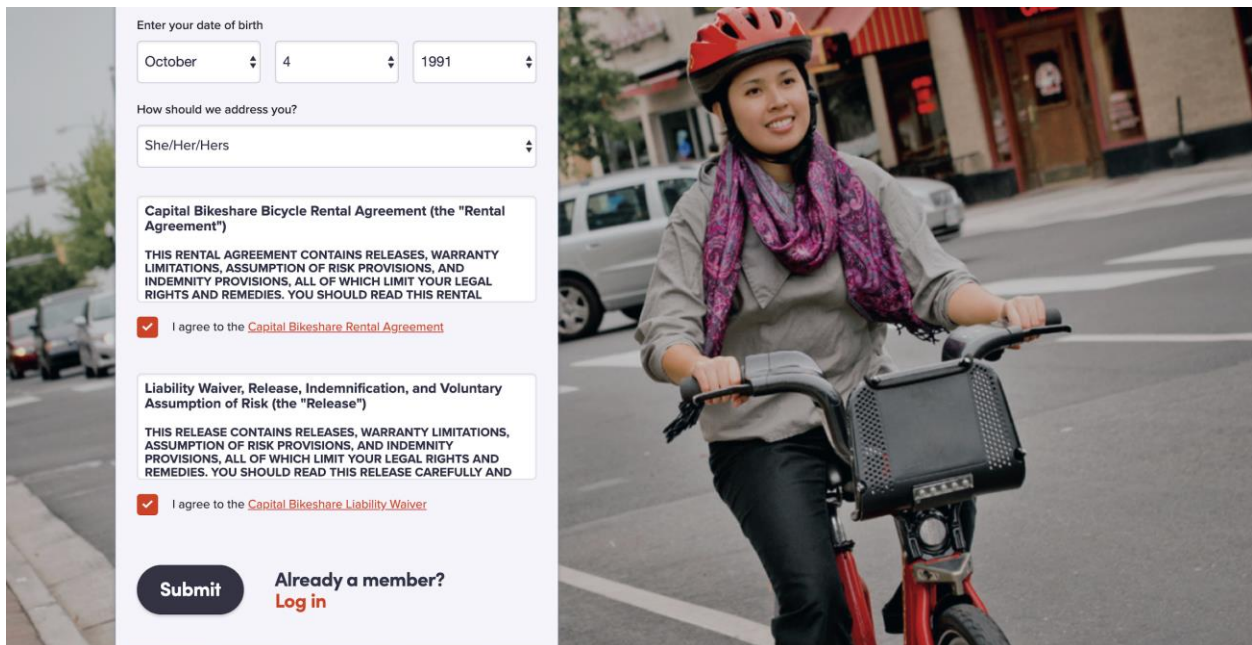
Enter your date of birth

October
4
1991

How should we address you?

She/Her/Hers

Capital Bikeshare Bicycle Rental Agreement (the "Rental Agreement")

THIS RENTAL AGREEMENT CONTAINS RELEASES, WARRANTY LIMITATIONS, ASSUMPTION OF RISK PROVISIONS, AND INDEMNITY PROVISIONS, ALL OF WHICH LIMIT YOUR LEGAL RIGHTS AND REMEDIES. YOU SHOULD READ THIS RENTAL

I agree to the Capital Bikeshare Rental Agreement

Liability Waiver, Release, Indemnification, and Voluntary Assumption of Risk (the "Release")

THIS RELEASE CONTAINS RELEASES, WARRANTY LIMITATIONS, ASSUMPTION OF RISK PROVISIONS, AND INDEMNITY PROVISIONS, ALL OF WHICH LIMIT YOUR LEGAL RIGHTS AND REMEDIES. YOU SHOULD READ THIS RELEASE CAREFULLY AND

I agree to the Capital Bikeshare Liability Waiver

Submit

Already a member?
Log in